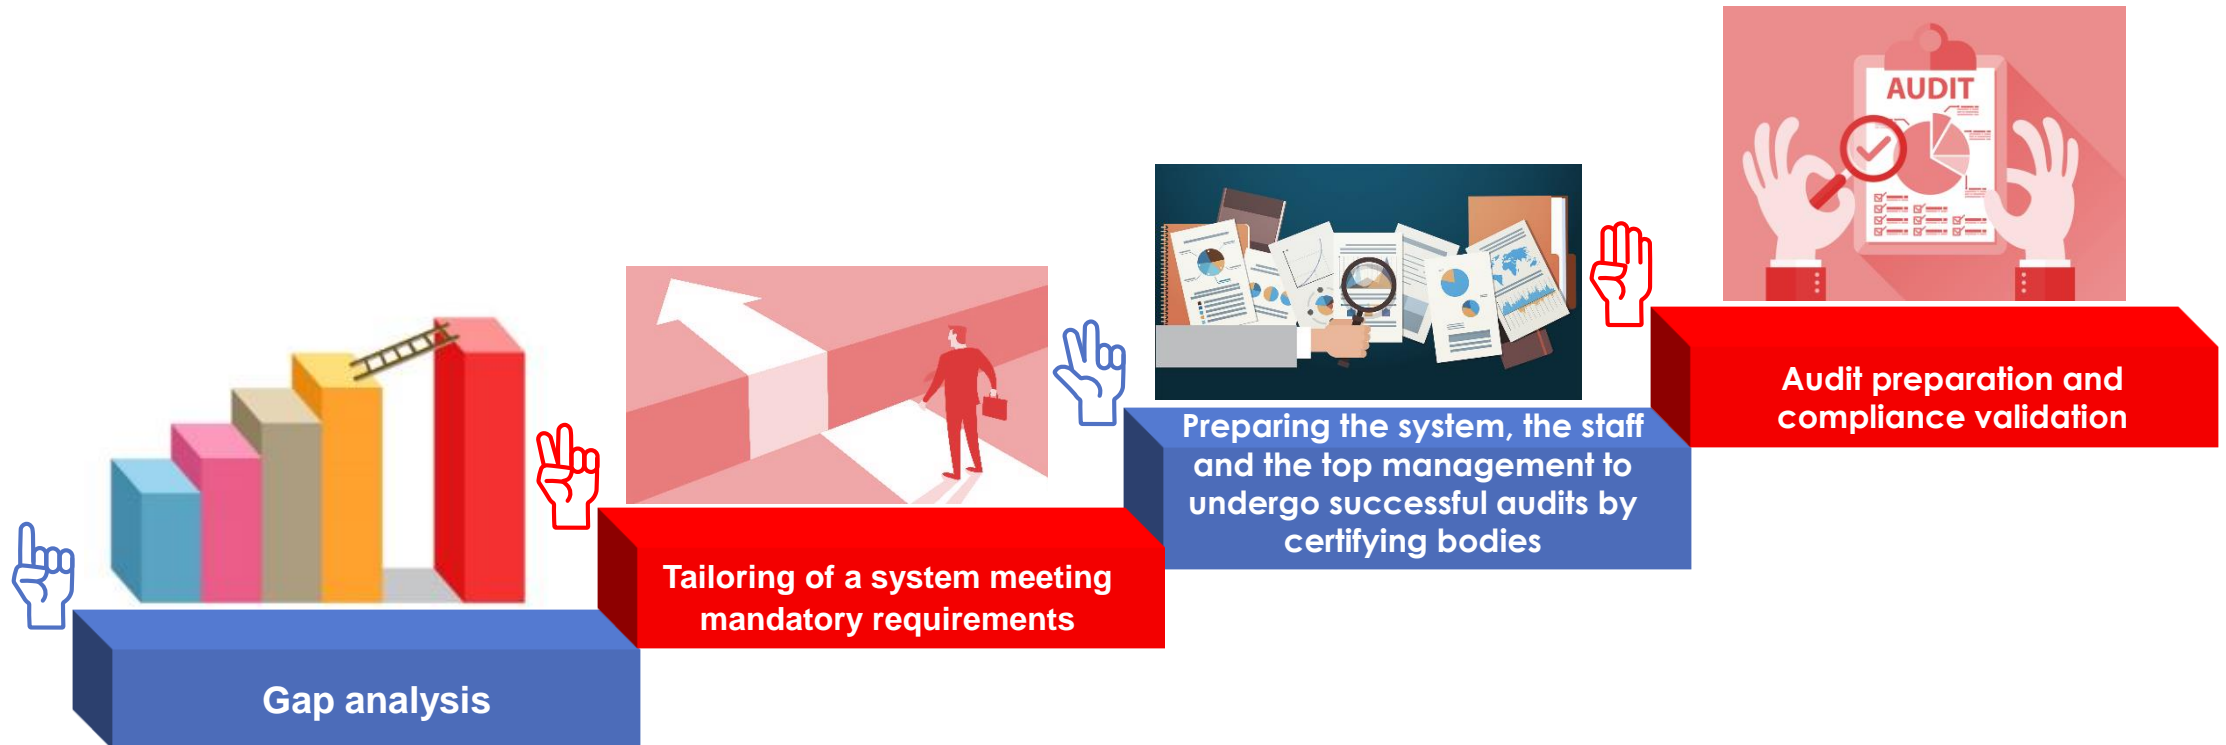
AUDIT

Audit preparation and compliance validation

Preparing the system, the staff and the top management to undergo successful audits by certifying bodies

Tailoring of a system meeting mandatory requirements

Gap analysis